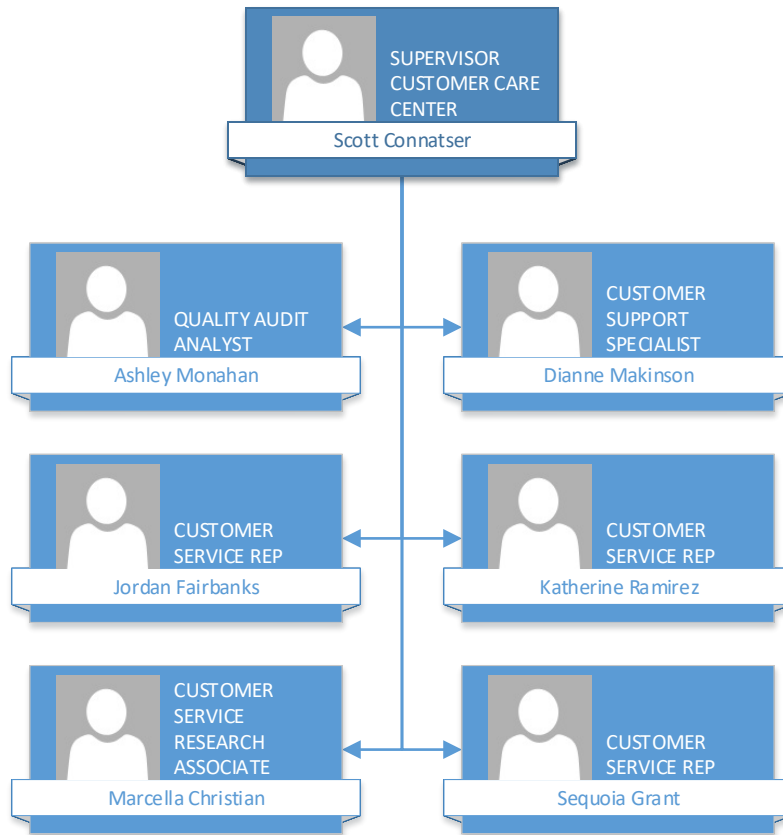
SUPERVISOR CUSTOMER CARE CENTER
Scott Connatser

QUALITY AUDIT ANALYST
Ashley Monahan

CUSTOMER SUPPORT SPECIALIST
Dianne Makinson

CUSTOMER SERVICE REP
Jordan Fairbanks

CUSTOMER SERVICE REP
Katherine Ramirez

CUSTOMER SERVICE RESEARCH ASSOCIATE
Marcella Christian

CUSTOMER SERVICE REP
Sequoia Grant